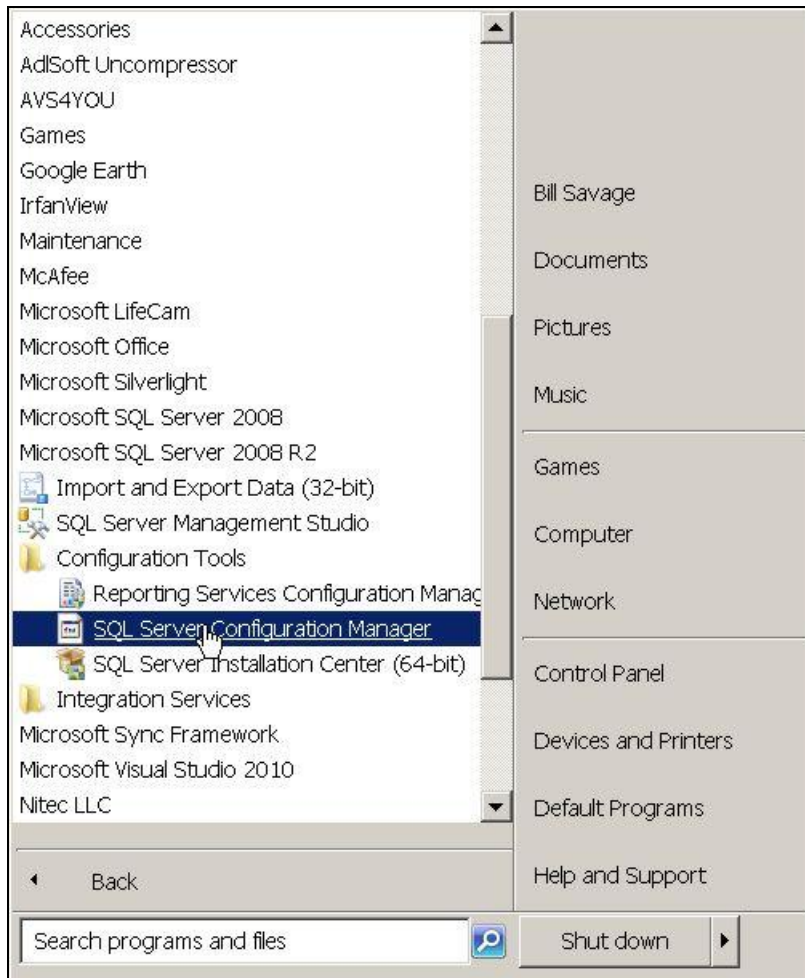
Accessories
AdlSoft Uncompressor
AVS4YOU
Games
Google Earth
IrfanView
Maintenance
McAfee
Microsoft LifeCam
Microsoft Office
Microsoft Silverlight
Microsoft SQL Server 2008
Microsoft SQL Server 2008 R2
Import and Export Data (32-bit)
SQL Server Management Studio
Configuration Tools
Reporting Services Configuration Manag
SQL Server Configuration Manager
SQL Server Installation Center (64-bit)
Integration Services
Microsoft Sync Framework
Microsoft Visual Studio 2010
Nitec LLC

Back

Search programs and files

Bill Savage
Documents
Pictures
Music
Games
Computer
Network
Control Panel
Devices and Printers
Default Programs
Help and Support

Shut down